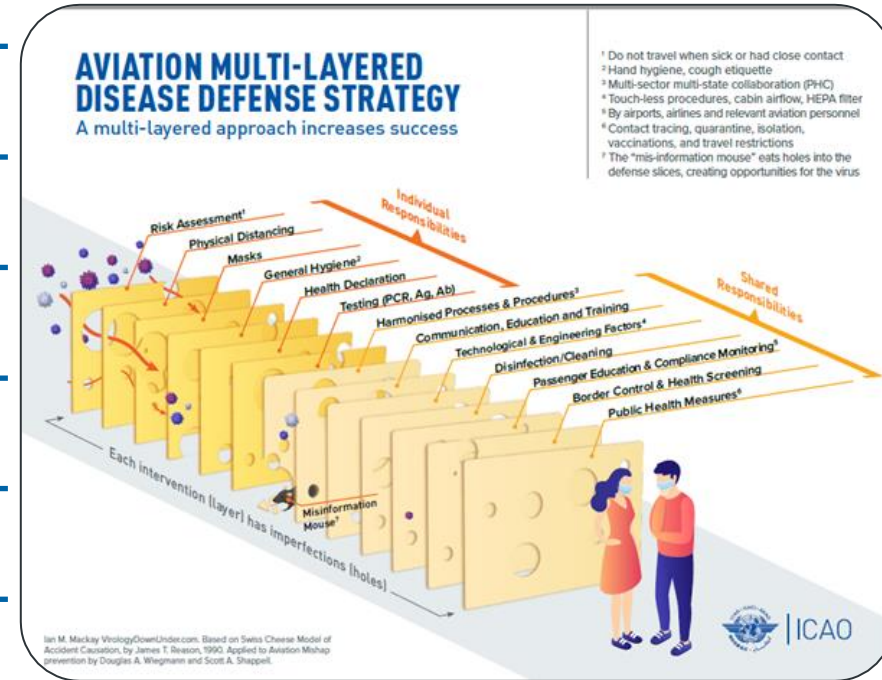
AVIATION MULTI-LAYERED DISEASE DEFENSE STRATEGY
A multi-layered approach increases success

¹ Do not travel when sick or had close contact
² Hand hygiene, cough etiquette
³ Multi-sector multi-state collaboration (PHC)
⁴ Touch-less procedures, cabin airflow, HEPA filter
⁵ By airports, airlines and relevant aviation personnel
⁶ Contact tracing, quarantine, isolation, vaccinations, and travel restrictions
⁷ The "mis-information mouse" eats holes into the defense slices, creating opportunities for the virus

Individual Responsibilities

Shared Responsibilities

Risk Assessment¹
Physical Distancing
Masks
General Hygiene²
Health Declaration
Testing (PCR, Ag, Ab)
Harmonised Processes & Procedures³
Communication, Education and Training
Technological & Engineering Factors⁴
Disinfection/Cleaning
Passenger Education & Compliance Monitoring⁵
Border Control & Health Screening
Public Health Measures⁶

Each intervention (layer) has imperfections (holes)

Misinformation Mouse⁷

Ian M. Mackay VirologyDownUnder.com. Based on Swiss Cheese Model of Accident Causation, by James T. Reason, 1990. Applied to Aviation Mishap prevention by Douglas A. Wiegmann and Scott A. Shappell.

ICAO